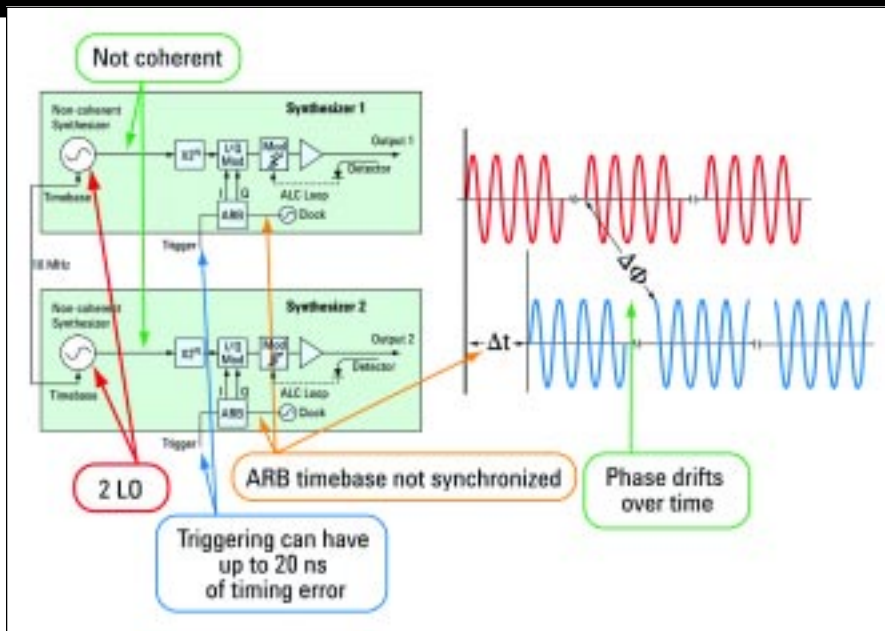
Not coherent

Synthesizer 1

Non-coherent Synthesizer

$\times 2^N$

I/Q Mod

Mod

Output 1

Detector

ALC Loop

I Q

ARB

Clock

Timebase

Trigger

10 MHz

Synthesizer 2

Non-coherent Synthesizer

$\times 2^N$

I/Q Mod

Mod

Output 2

Detector

ALC Loop

I Q

ARB

Clock

Timebase

Trigger

$\Delta\phi$

$\Delta t$

2 LO

ARB timebase not synchronized

Phase drifts over time

Triggering can have up to 20 ns of timing error